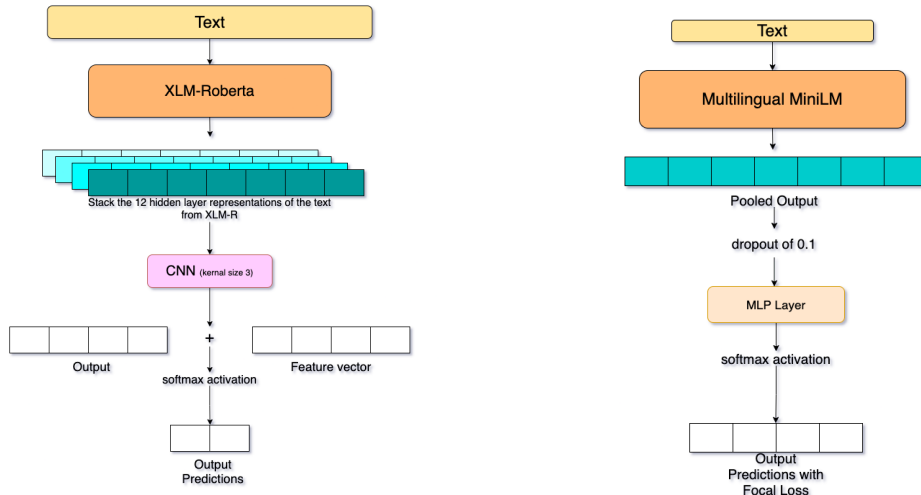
Text

XLM-Roberta

Stack the 12 hidden layer representations of the text from XLM-R

CNN (kernal size 3)

+

Output

softmax activation

Feature vector

Output Predictions

Text

Multilingual MiniLM

Pooled Output

dropout of 0.1

MLP Layer

softmax activation

Output Predictions with Focal Loss